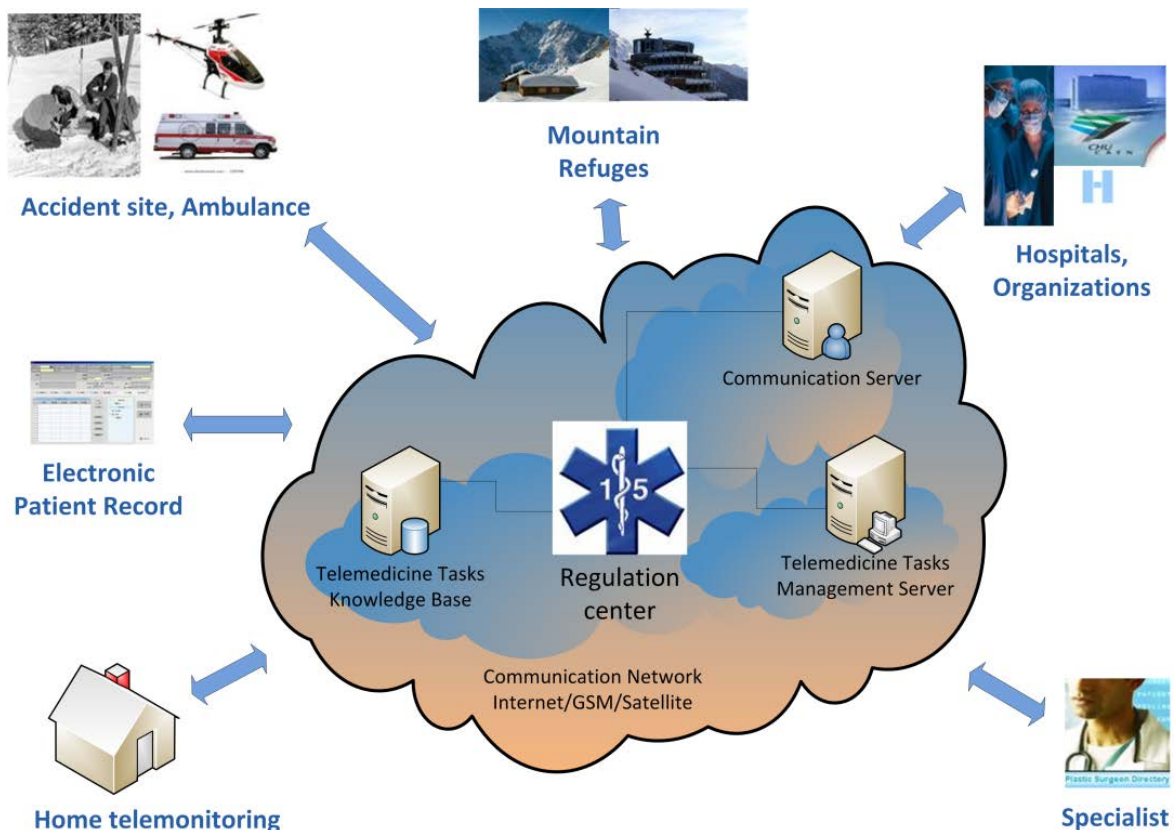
Mountain Refuges

Accident site, Ambulance

Hospitals, Organizations

H

Communication Server

Electronic Patient Record

1 5

Telemedicine Tasks Knowledge Base

Regulation center

Telemedicine Tasks Management Server

Communication Network Internet/GSM/Satellite

Plastic Surgeon Directory

Home telemonitoring

Specialist